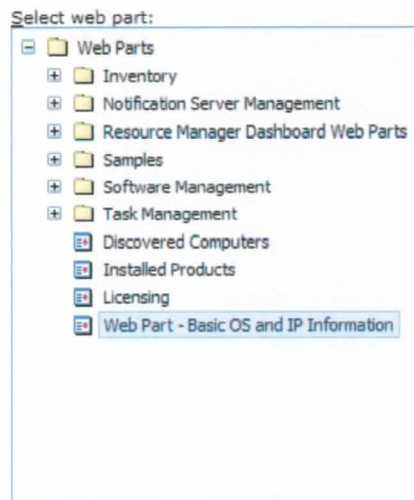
Select web part:

Web Parts
Inventory
Notification Server Management
Resource Manager Dashboard Web Parts
Samples
Software Management
Task Management
Discovered Computers
Installed Products
Licensing
Web Part - Basic OS and IP Information